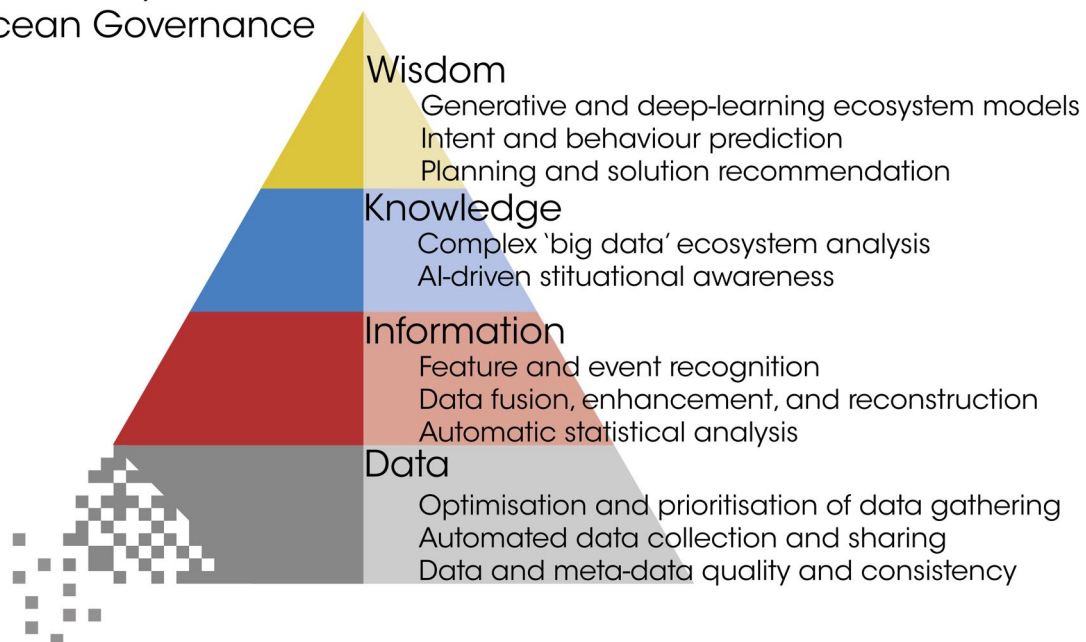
cean Governance

Wisdom
Generative and deep-learning ecosystem models
Intent and behaviour prediction
Planning and solution recommendation

Knowledge
Complex `big data' ecosystem analysis
AI-driven stituational awareness

Information
Feature and event recognition
Data fusion, enhancement, and reconstruction
Automatic statistical analysis

Data
Optimisation and prioritisation of data gathering
Automated data collection and sharing
Data and meta-data quality and consistency